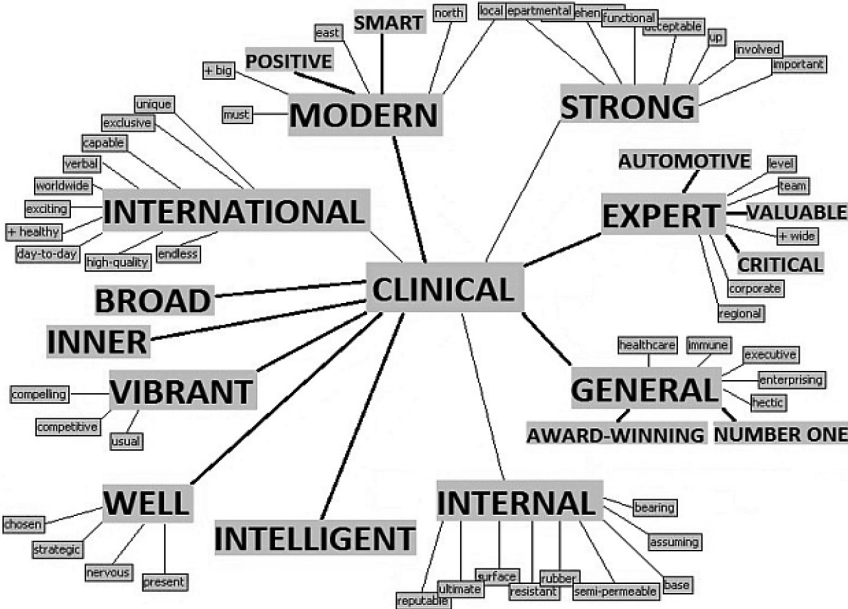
SMART
north
local
epartmental
ahen
functional
acceptable
up
involved
important
east
POSITIVE
+ big
must
MODERN
STRONG
unique
exclusive
capable
verbal
worldwide
exciting
+ healthy
day-to-day
high-quality
endless
INTERNATIONAL
AUTOMOTIVE
level
team
EXPERT
VALUABLE
+ wide
CRITICAL
corporate
regional
CLINICAL
BROAD
INNER
compelling
VIBRANT
competitive
usual
healthcare
immune
executive
enterprising
GENERAL
hectic
AWARD-WINNING
NUMBER ONE
WELL
chosen
strategic
nervous
present
INTELLIGENT
INTERNAL
bearing
assuming
base
semi-permeable
rubber
resistant
surface
ultimate
reputable